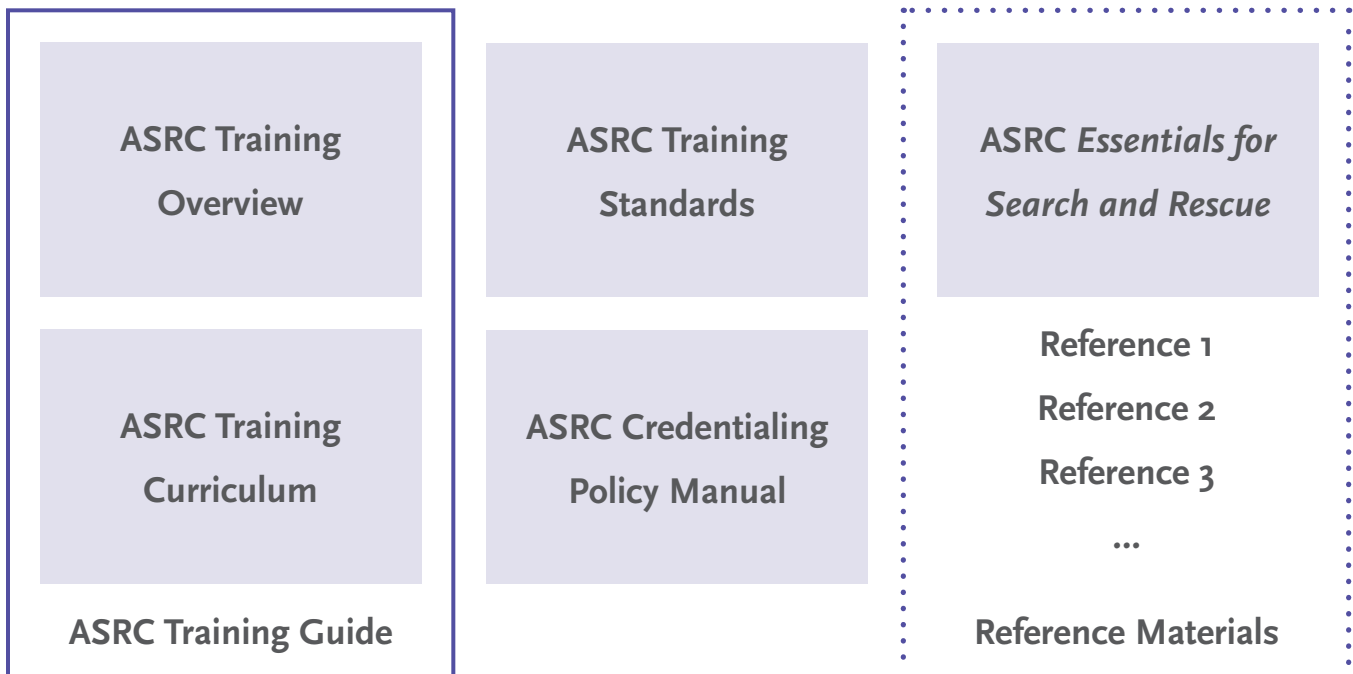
ASRC Training Overview

ASRC Training Curriculum

ASRC Training Guide

ASRC Training Standards

ASRC Credentialing Policy Manual

ASRC *Essentials for Search and Rescue*

Reference 1

Reference 2

Reference 3

...

Reference Materials